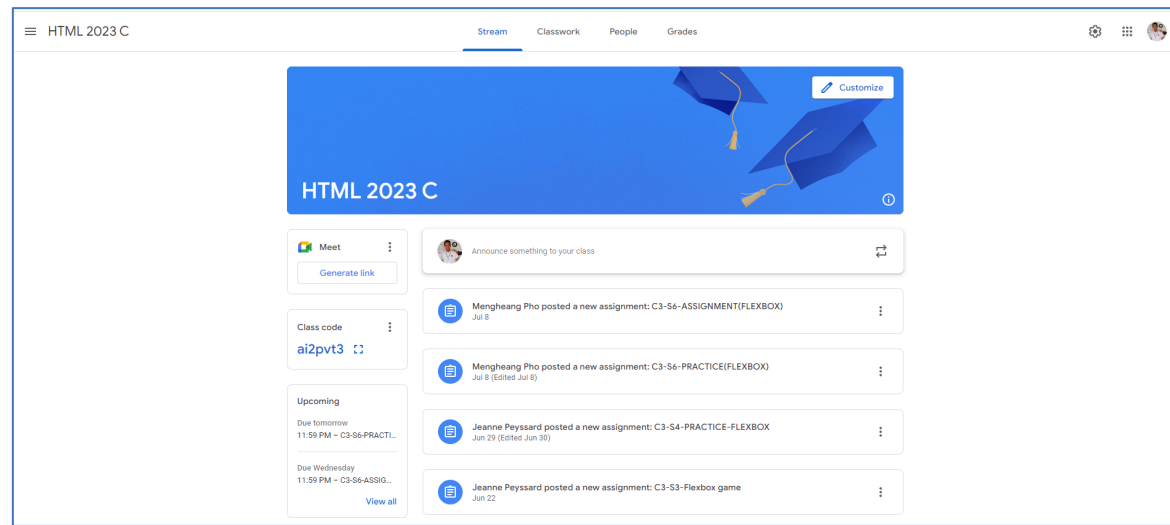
HTML 2023 C

Stream Classwork People Grades

Customize

HTML 2023 C

Meet

Generate link

Class code

ai2pvt3

Upcoming

Due tomorrow
11:59 PM – C3-S6-PRACTI...

Due Wednesday
11:59 PM – C3-S6-ASSIG...

View all

Announce something to your class

Mengheang Pho posted a new assignment: C3-S6-ASSIGNMENT(FLEXBOX)
Jul 8

Mengheang Pho posted a new assignment: C3-S6-PRACTICE(FLEXBOX)
Jul 8 (Edited Jul 8)

Jeanne Peyssard posted a new assignment: C3-S4-PRACTICE-FLEXBOX
Jun 29 (Edited Jun 30)

Jeanne Peyssard posted a new assignment: C3-S3-Flexbox game
Jun 22